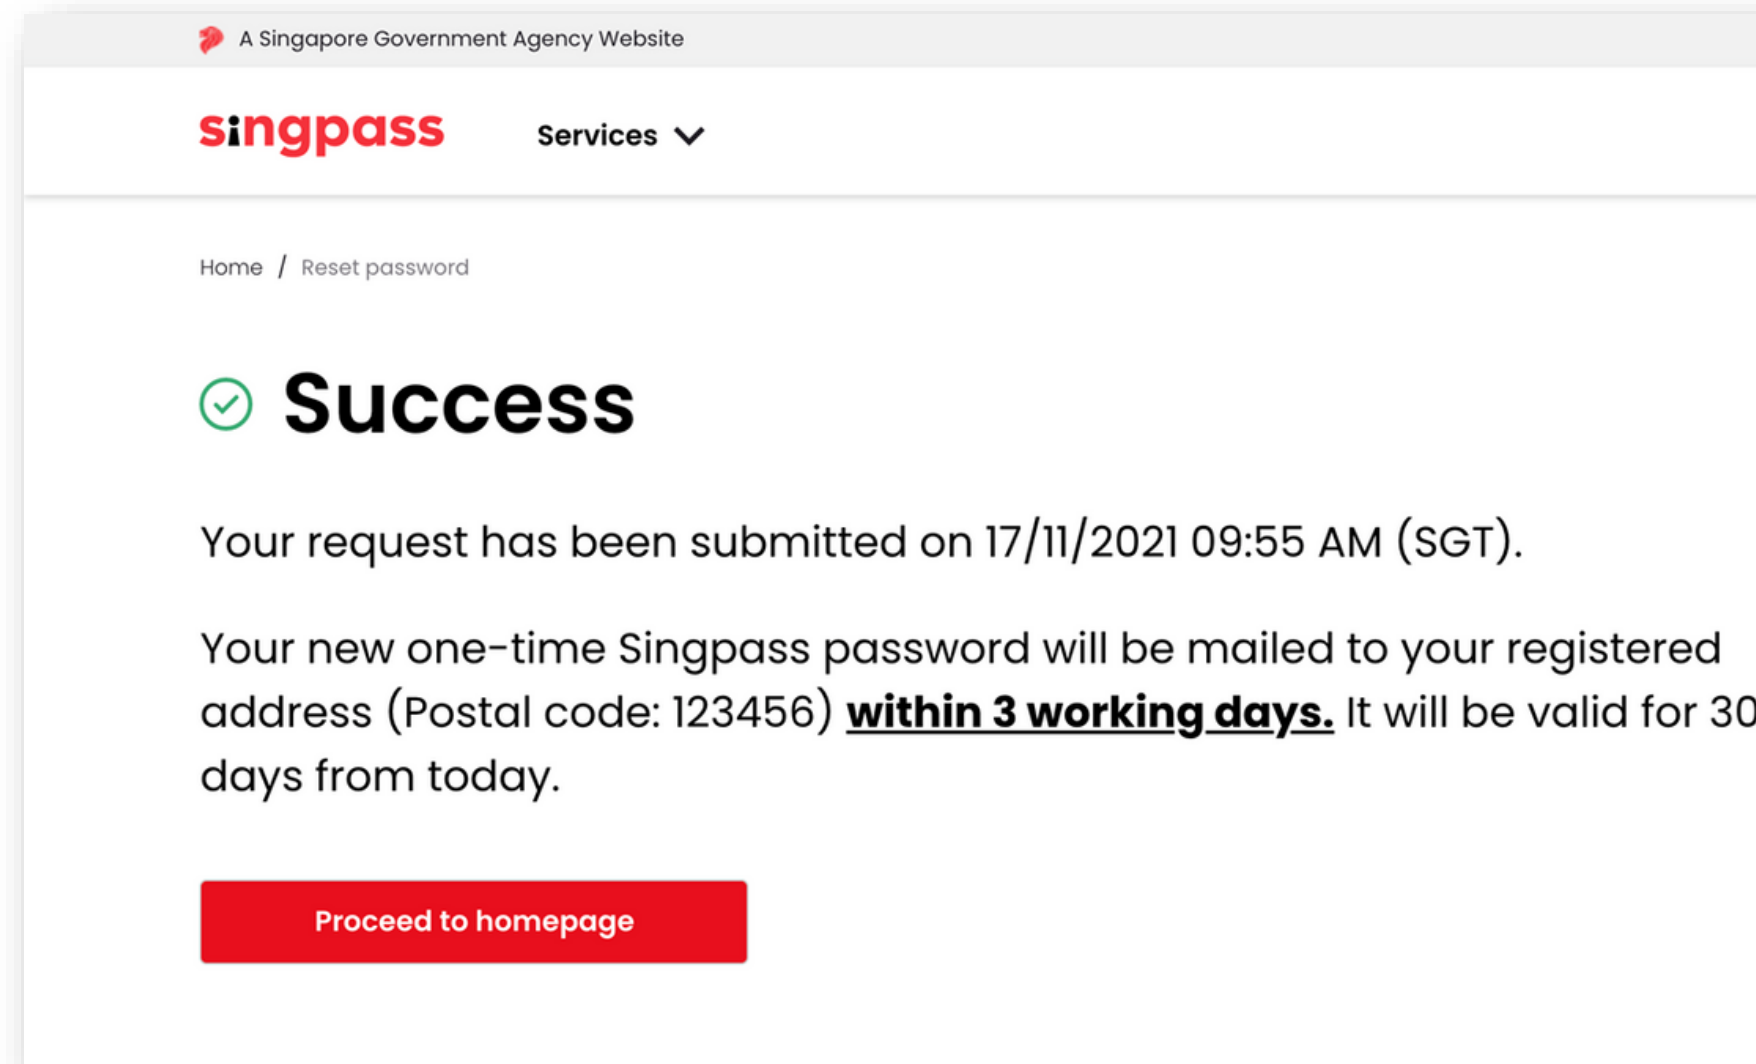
A Singapore Government Agency Website

singpass

Services

Home / Reset password

Success

Your request has been submitted on 17/11/2021 09:55 AM (SGT).

Your new one-time Singpass password will be mailed to your registered address (Postal code: 123456) **within 3 working days.** It will be valid for 30 days from today.

Proceed to homepage